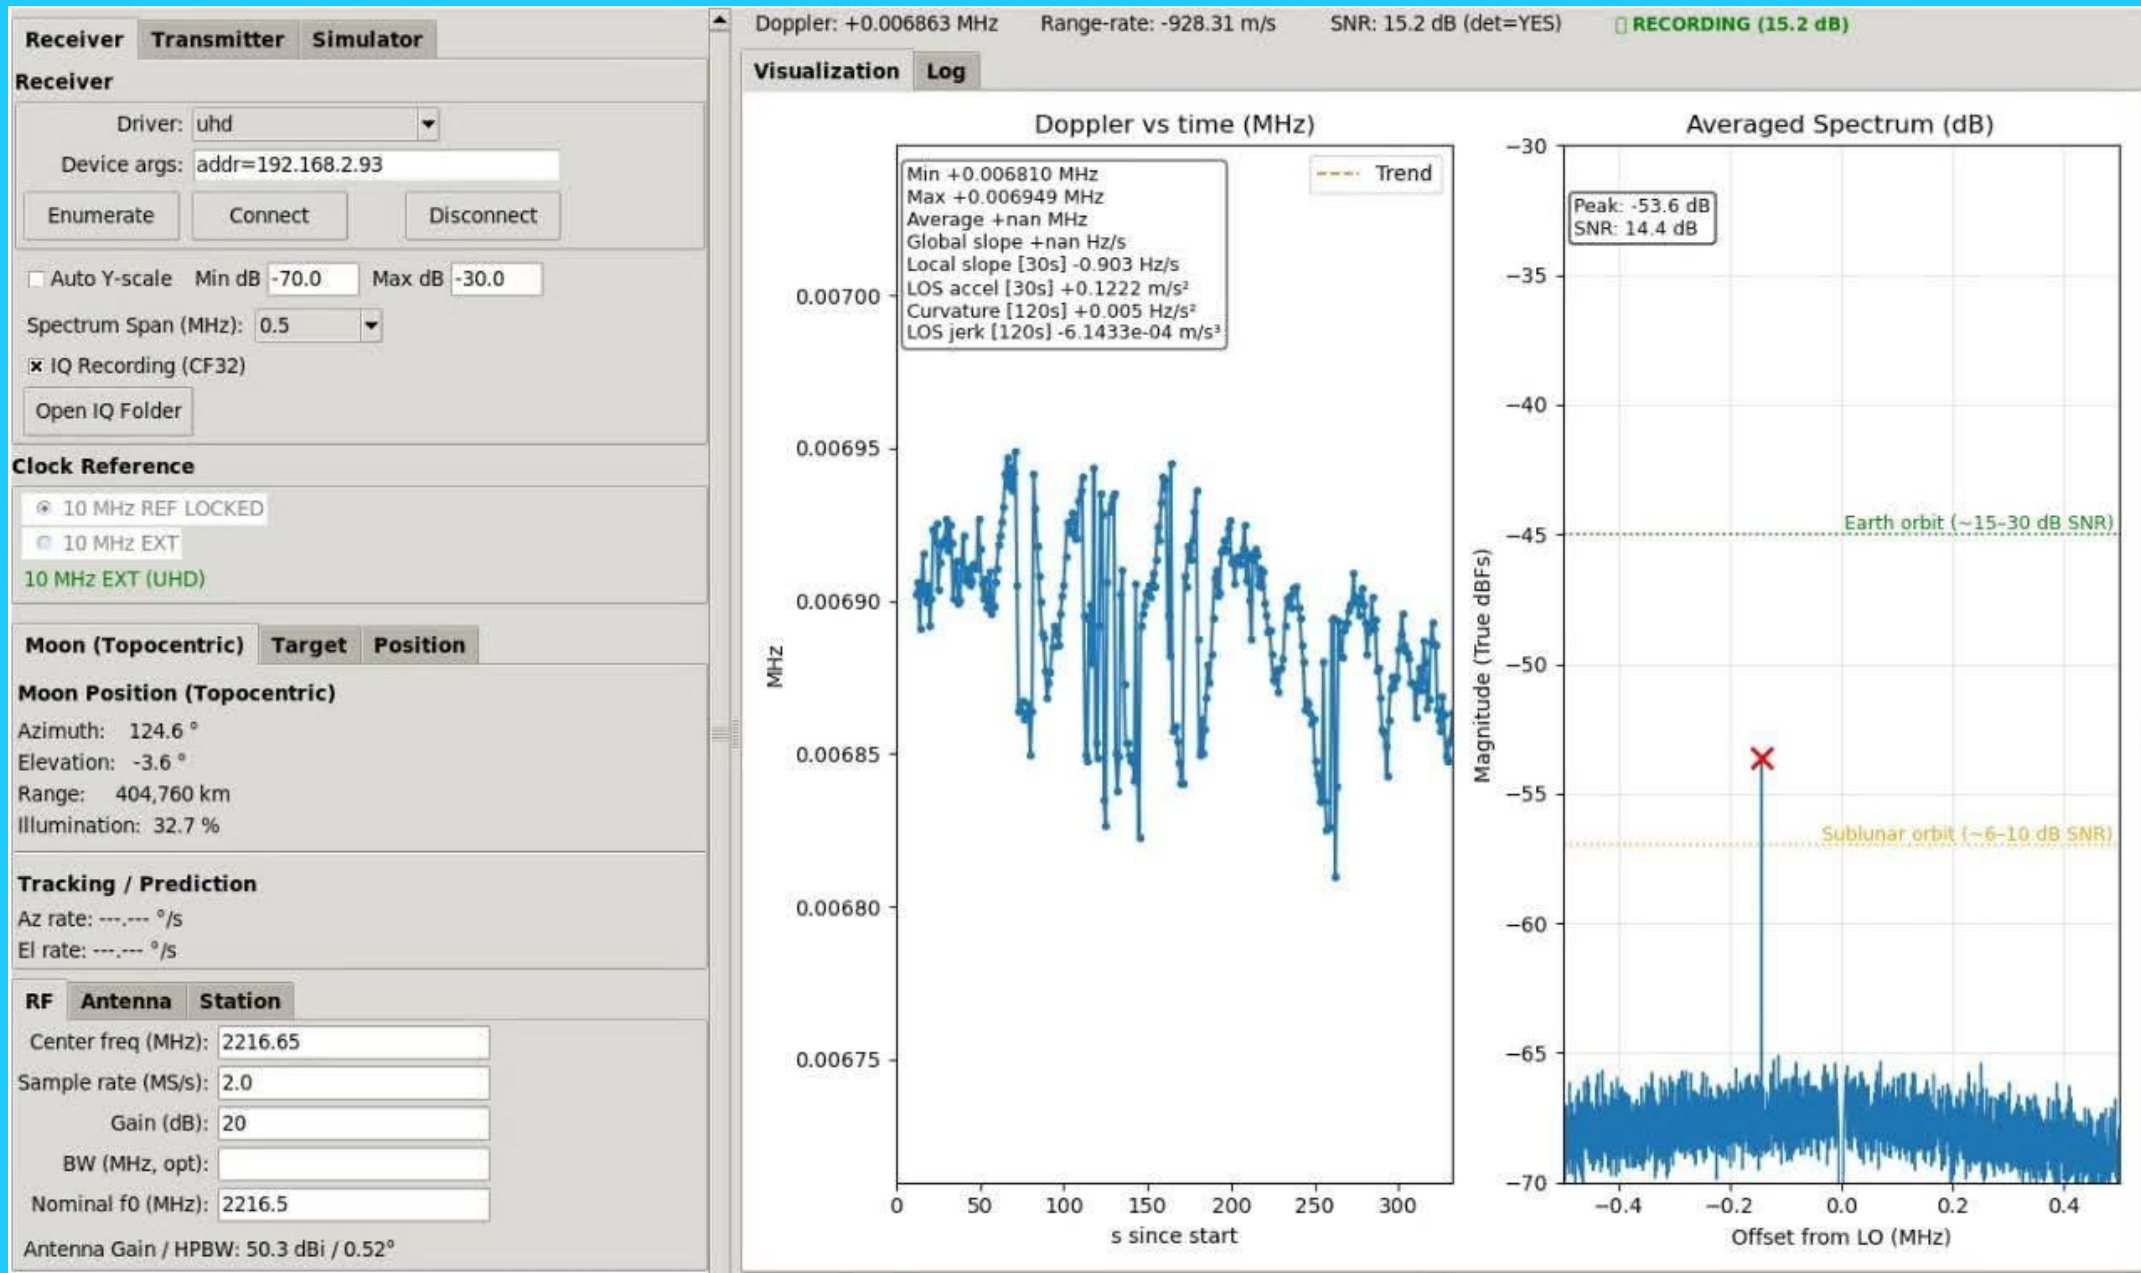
Receiver Transmitter Simulator

Receiver

Driver: uhd
Device args: addr=192.168.2.93
Enumerate Connect Disconnect

Auto Y-scale Min dB -70.0 Max dB -30.0
Spectrum Span (MHz): 0.5
IQ Recording (CF32)
Open IQ Folder

Clock Reference
10 MHz REF LOCKED
10 MHz EXT
10 MHz EXT (UHD)

Moon (Topocentric) Target Position

Moon Position (Topocentric)
Azimuth: 124.6 °
Elevation: -3.6 °
Range: 404,760 km
Illumination: 32.7 %

Tracking / Prediction
Az rate: ---.--- °/s
El rate: ---.--- °/s

RF Antenna Station
Center freq (MHz): 2216.65
Sample rate (MS/s): 2.0
Gain (dB): 20
BW (MHz, opt):
Nominal f0 (MHz): 2216.5
Antenna Gain / HPBW: 50.3 dBi / 0.52°

Doppler: +0.006863 MHz Range-rate: -928.31 m/s SNR: 15.2 dB (det=YES) RECORDING (15.2 dB)

Visualization Log

Doppler vs time (MHz)

Min +0.006810 MHz
Max +0.006949 MHz
Average +nan MHz
Global slope +nan Hz/s
Local slope [30s] -0.903 Hz/s
LOS accel [30s] +0.1222 m/s²
Curvature [120s] +0.005 Hz/s²
LOS jerk [120s] -6.1433e-04 m/s³

Trend

MHz
0.00700
0.00695
0.00690
0.00685
0.00680
0.00675
0 50 100 150 200 250 300
s since start

Averaged Spectrum (dB)

Peak: -53.6 dB
SNR: 14.4 dB

Earth orbit (~15–30 dB SNR)
Sublunar orbit (~6–10 dB SNR)

Magnitude (True dBFs)
-30
-35
-40
-45
-50
-55
-60
-65
-70
-0.4 -0.2 0.0 0.2 0.4
Offset from LO (MHz)